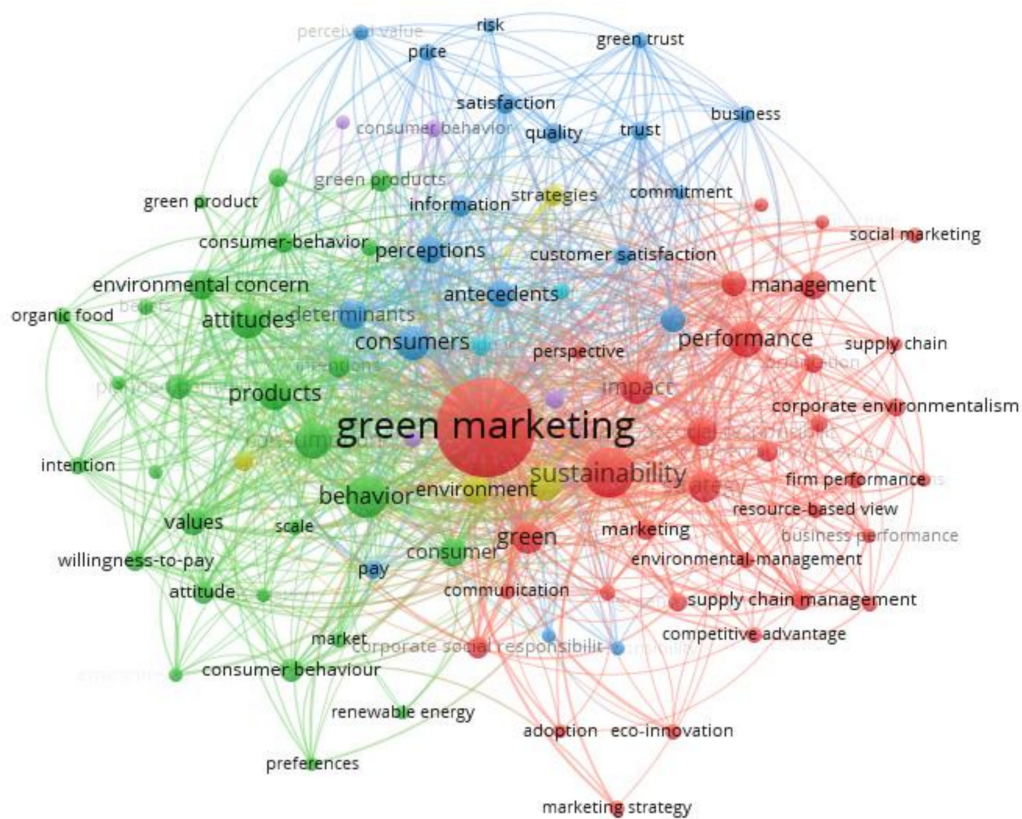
perceived value
risk
price
green trust
satisfaction
business
consumer behavior
quality
trust
green products
strategies
commitment
green product
information
consumer-behavior
perceptions
customer satisfaction
social marketing
environmental concern
management
organic food
attitudes
determinants
antecedents
performance
consumers
perspective
supply chain
products
impact
corporate environmentalism
green marketing
intention
sustainability
firm performance
behavior
environment
resource-based view
values
scale
marketing
business performance
green
willingness-to-pay
consumer
environmental-management
pay
attitude
communication
supply chain management
market
competitive advantage
corporate social responsibility
consumer behaviour
renewable energy
adoption
eco-innovation
preferences
marketing strategy